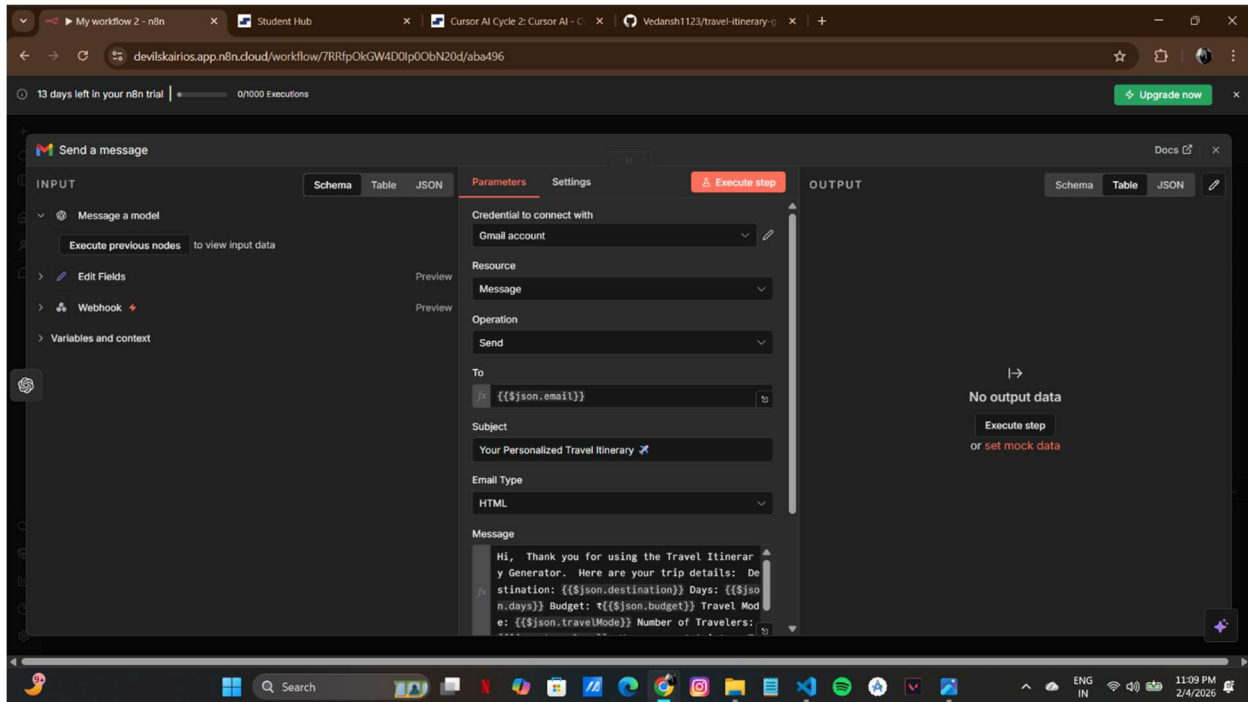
▶ My workflow 2 - n8n ×
Student Hub ×
Cursor AI Cycle 2: Cursor AI - C ×
Vedansh1123/travel-itinerary-g ×
+

devilskairios.app.n8n.cloud/workflow/7RRfpOkGW4D0Ip0ObN20d/aba496

13 days left in your n8n trial 0/1000 Executions
Upgrade now

Send a message
Docs

INPUT
Schema Table JSON
Message a model
Execute previous nodes to view input data
Edit Fields Preview
Webhook Preview
Variables and context

Parameters Settings Execute step
Credential to connect with
Gmail account
Resource
Message
Operation
Send
To
{{$json.email}}
Subject
Your Personalized Travel Itinerary ✈
Email Type
HTML
Message
Hi, Thank you for using the Travel Itinerary Generator. Here are your trip details: Destination: {{$json.destination}} Days: {{$json.days}} Budget: ₹{{$json.budget}} Travel Mode: {{$json.travelMode}} Number of Travelers:

OUTPUT
Schema Table JSON
No output data
Execute step
or set mock data

Search
ENG IN
11:09 PM 2/4/2026